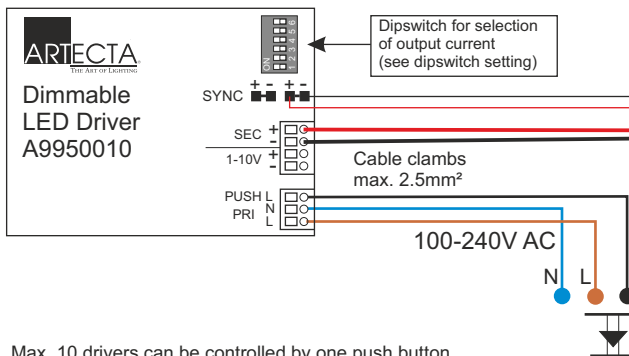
ARTECTA
THE ART OF LIGHTING

Dimmable LED Driver A9950010

ON 1 2 3 4 5 6

Dipswitch for selection of output current (see dipswitch setting)

SYNC + - + -

SEC + -

1-10V + -

Cable clambs max. 2.5mm²

PUSH L
PRI N
L

100-240V AC

N L

Max. 10 drivers can be controlled by one push button